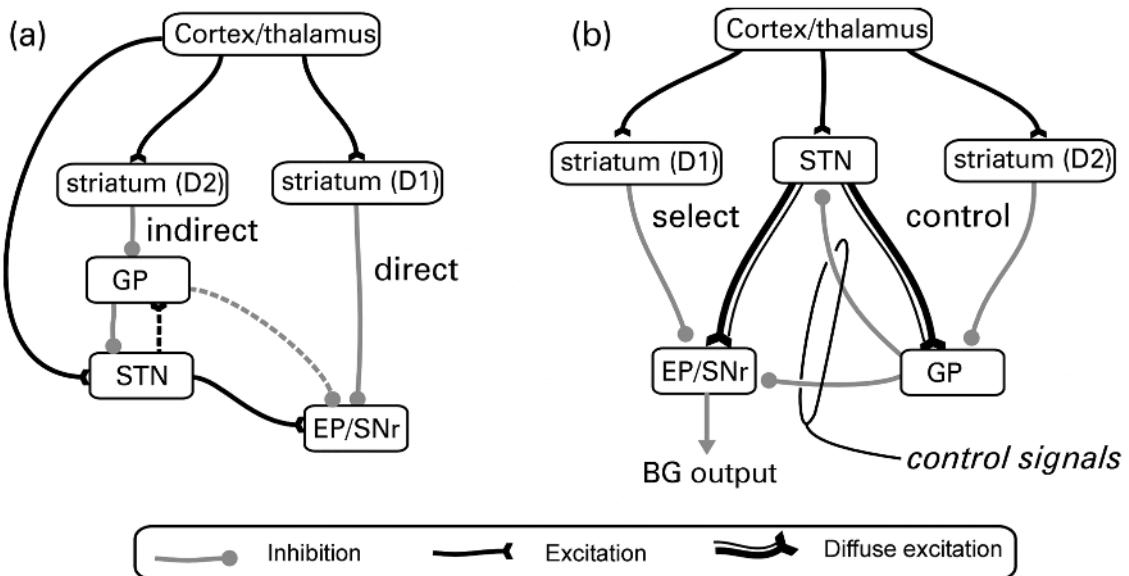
(a)

Cortex/thalamus

striatum (D2)

striatum (D1)

indirect

direct

GP

STN

EP/SNr

(b)

Cortex/thalamus

striatum (D1)

STN

striatum (D2)

select

control

EP/SNr

GP

BG output

control signals

Inhibition

Excitation

Diffuse excitation